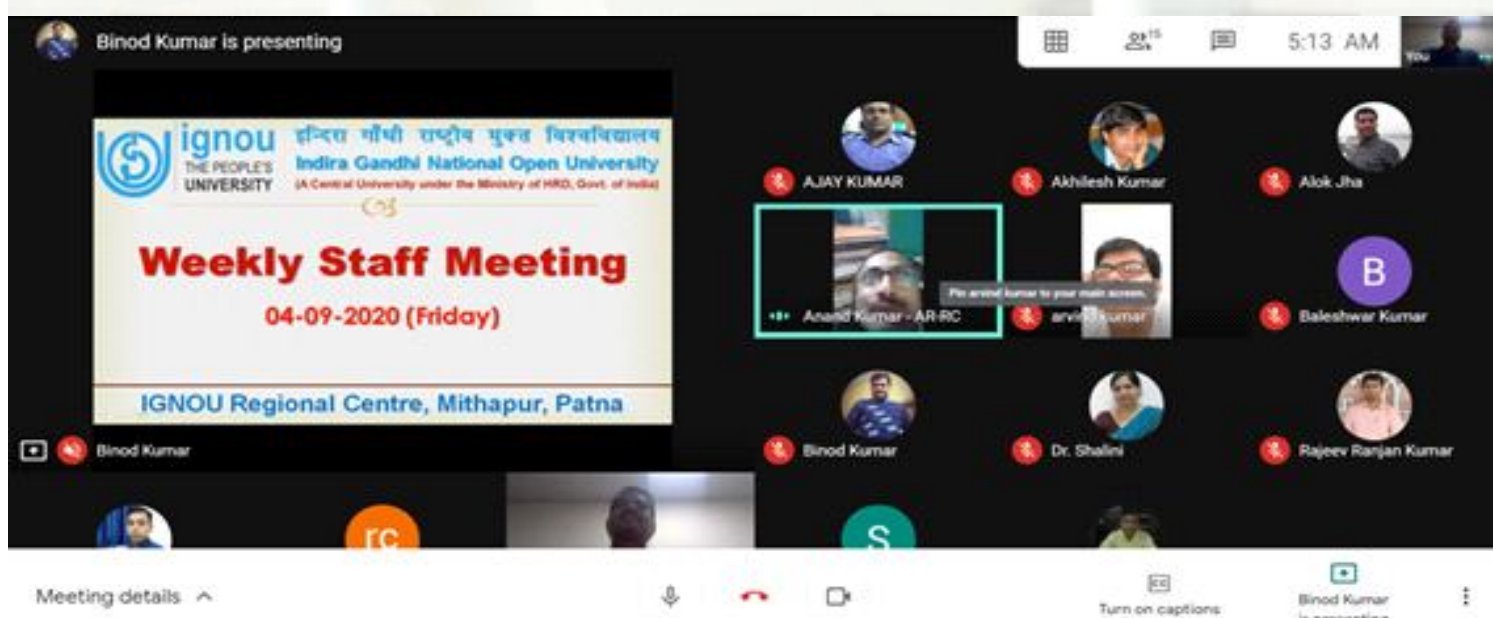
Binod Kumar is presenting

15

5:13 AM

You

ignou THE PEOPLE'S UNIVERSITY

इन्दिरा गाँधी राष्ट्रीय मुक्त विश्वविद्यालय

Indira Gandhi National Open University

(A Central University under the Ministry of HRD, Govt. of India)

Weekly Staff Meeting

04-09-2020 (Friday)

IGNOU Regional Centre, Mithapur, Patna

Binod Kumar

AJAY KUMAR

Akhilesh Kumar

Alok Jha

Anand Kumar - AR-RC

Pin arvind kumar to your main screen.

arvind kumar

B

Baleshwar Kumar

Binod Kumar

Dr. Shalini

Rajeev Ranjan Kumar

rc

S

Meeting details

Turn on captions

Binod Kumar is presenting